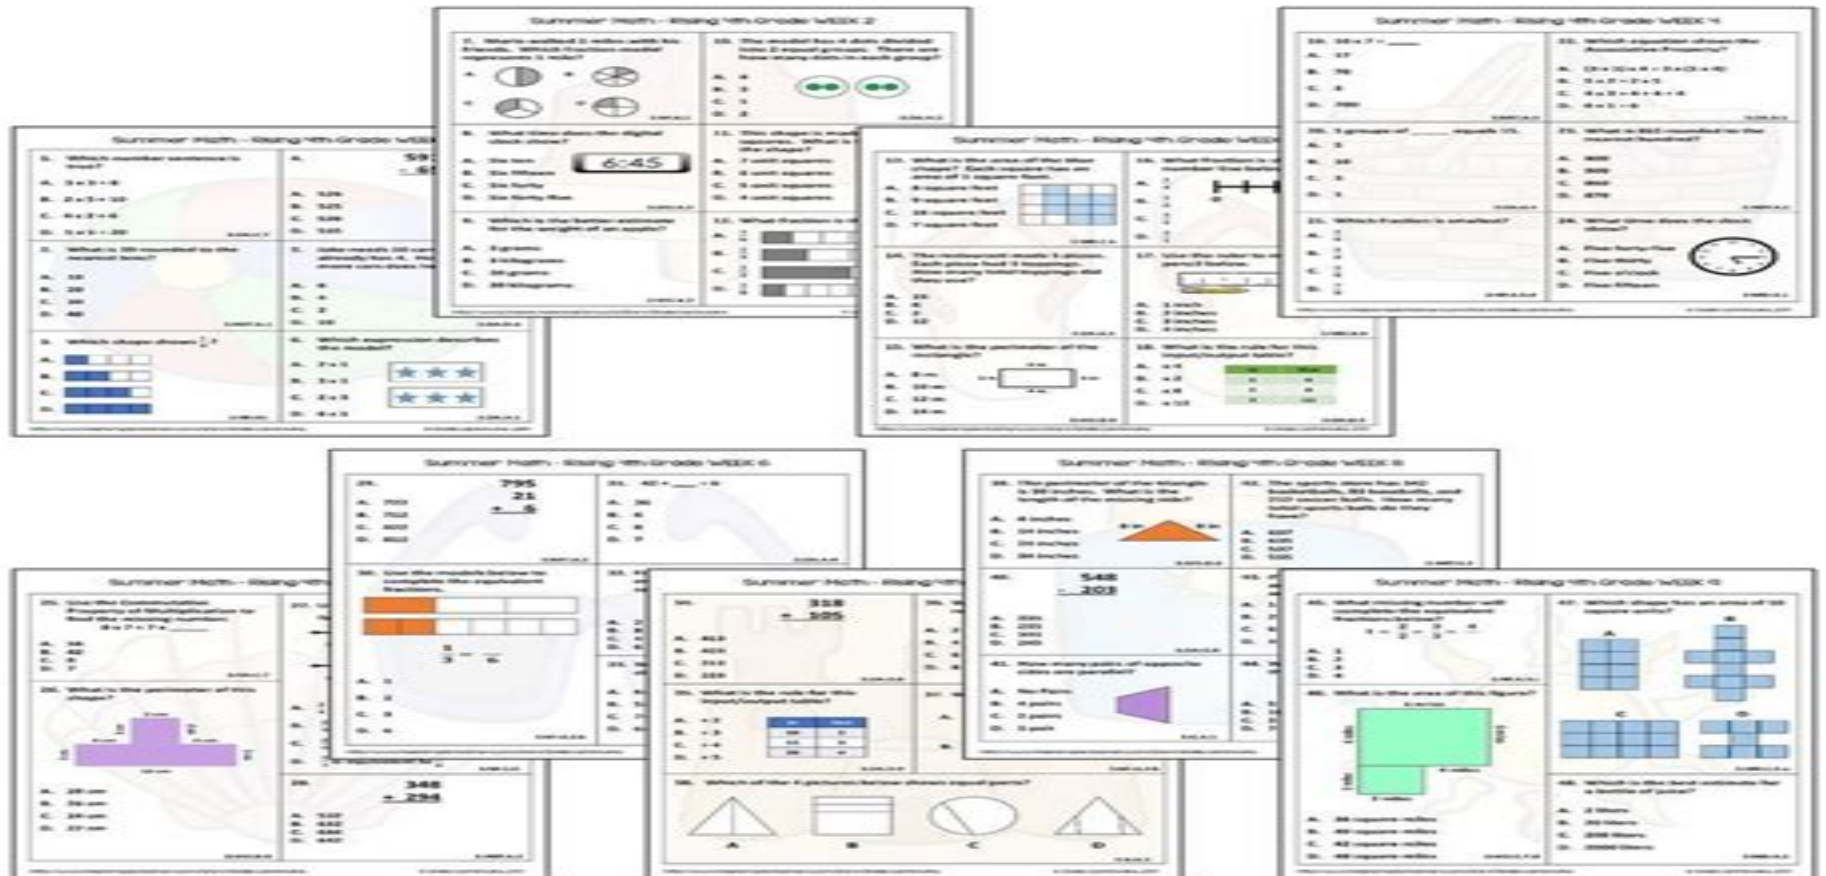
Summer Math - Rising 4th Grade WEEK 2

6:45

Summer Math - Rising 4th Grade WEEK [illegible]

59
- 6

Summer Math - Rising 4th Grade WEEK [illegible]

Summer Math - Rising 4th Grade WEEK 4

Summer Math - Rising 4th Grade WEEK 6

795
21
+ 5

Summer Math - Rising 4th Grade WEEK 8

548
- 203

Summer Math - Rising 4th Grade WEEK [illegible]

348
+ 294

Summer Math - Rising 4th Grade WEEK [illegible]

318
+ 105

A
B
C
D

Summer Math - Rising 4th Grade WEEK 9

A
B
C
D